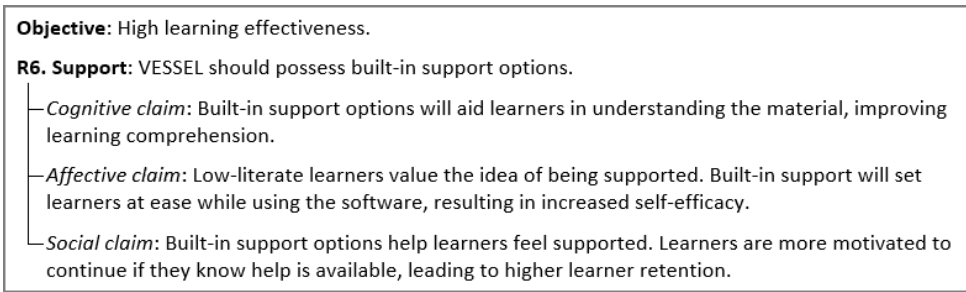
**Objective**: High learning effectiveness.

**R6. Support**: VESSEL should possess built-in support options.

—*Cognitive claim*: Built-in support options will aid learners in understanding the material, improving learning comprehension.

—*Affective claim*: Low-literate learners value the idea of being supported. Built-in support will set learners at ease while using the software, resulting in increased self-efficacy.

—*Social claim*: Built-in support options help learners feel supported. Learners are more motivated to continue if they know help is available, leading to higher learner retention.